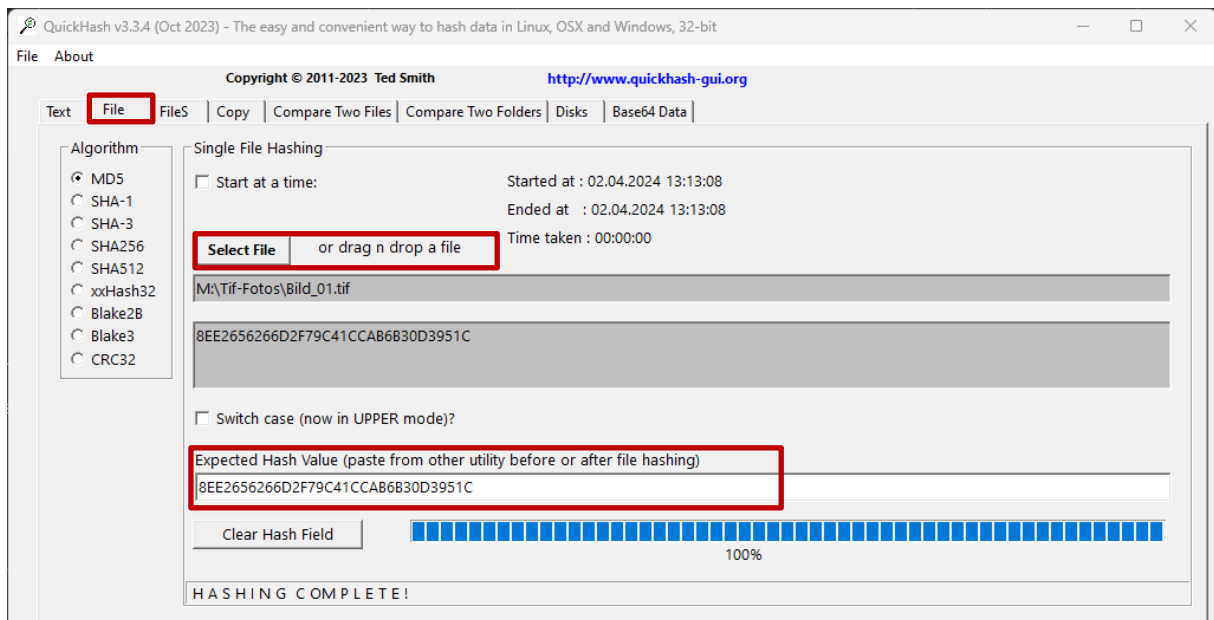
QuickHash v3.3.4 (Oct 2023) - The easy and convenient way to hash data in Linux, OSX and Windows, 32-bit

File About

Copyright © 2011-2023 Ted Smith http://www.quickhash-gui.org

Text | File | FileS | Copy | Compare Two Files | Compare Two Folders | Disks | Base64 Data

Algorithm
MD5
SHA-1
SHA-3
SHA256
SHA512
xxHash32
Blake2B
Blake3
CRC32

Single File Hashing

Start at a time:

Started at : 02.04.2024 13:13:08
Ended at : 02.04.2024 13:13:08
Time taken : 00:00:00

Select File or drag n drop a file

M:\Tif-Fotos\Bild_01.tif

8EE2656266D2F79C41CCAB6B30D3951C

Switch case (now in UPPER mode)?

Expected Hash Value (paste from other utility before or after file hashing)

8EE2656266D2F79C41CCAB6B30D3951C

Clear Hash Field

100%

HASHING COMPLETE!